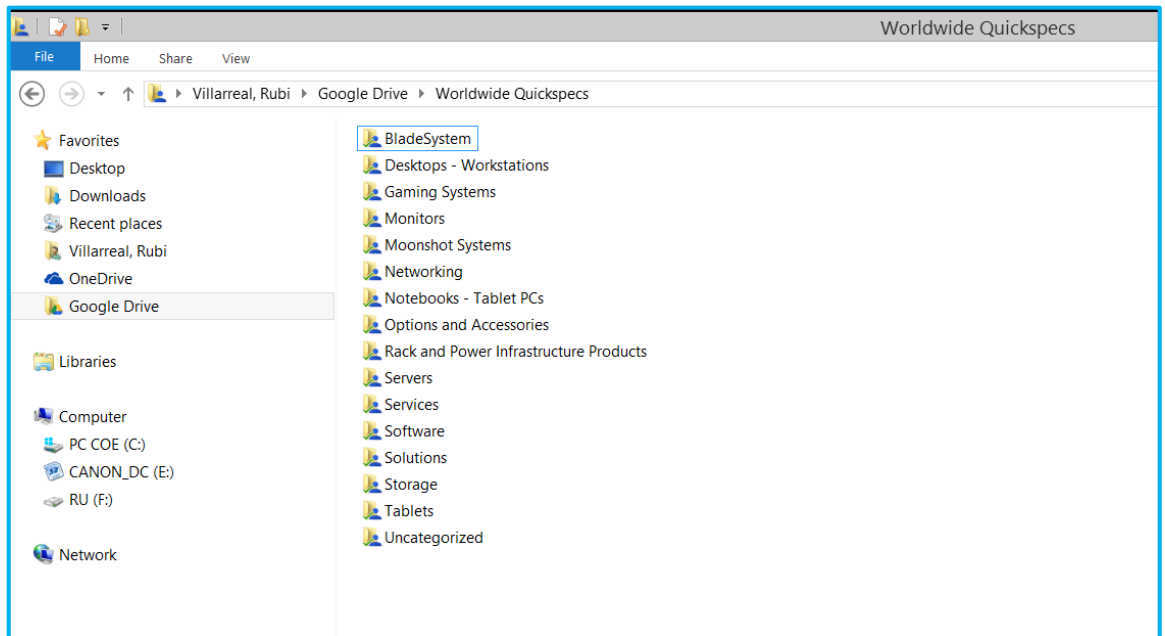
Worldwide Quickspecs

File Home Share View

Villarreal, Rubi ▸ Google Drive ▸ Worldwide Quickspecs

Favorites
Desktop
Downloads
Recent places
Villarreal, Rubi
OneDrive
Google Drive

Libraries

Computer
PC COE (C:)
CANON_DC (E:)
RU (F:)

Network

BladeSystem
Desktops - Workstations
Gaming Systems
Monitors
Moonshot Systems
Networking
Notebooks - Tablet PCs
Options and Accessories
Rack and Power Infrastructure Products
Servers
Services
Software
Solutions
Storage
Tablets
Uncategorized